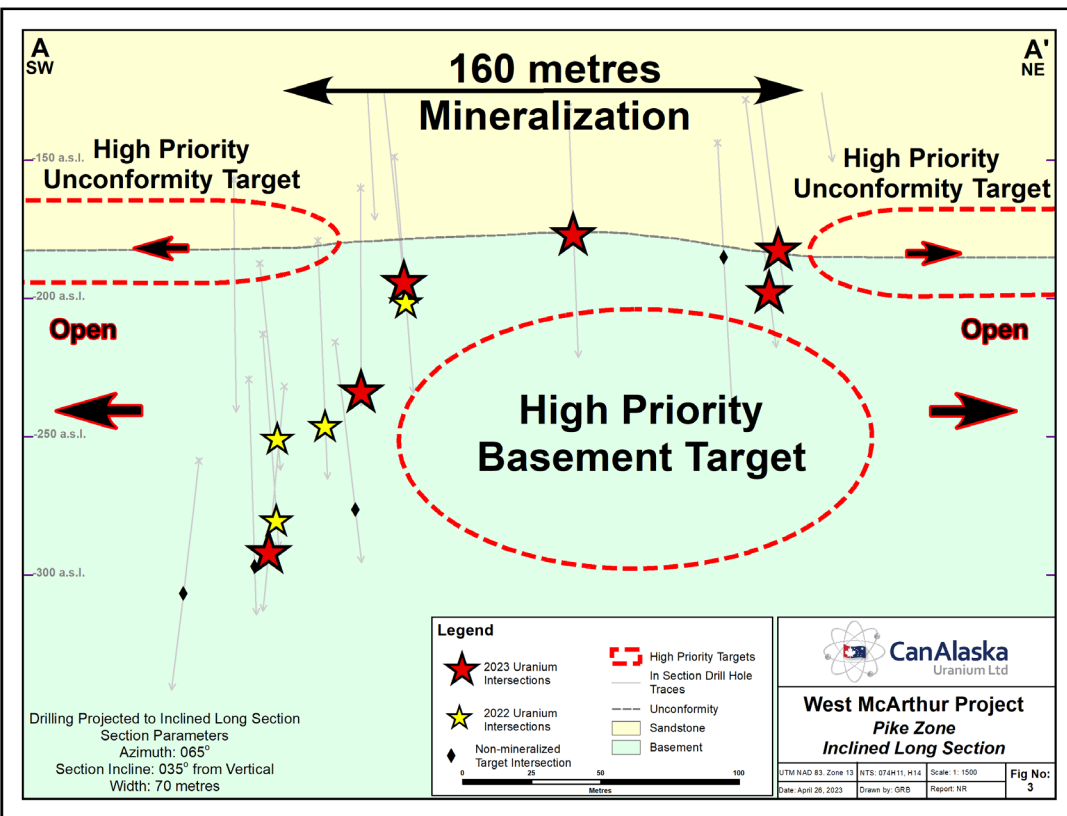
A
SW

A'
NE

160 metres
Mineralization

-150 a.s.l.
-200 a.s.l.
-250 a.s.l.
-300 a.s.l.

High Priority
Unconformity Target

High Priority
Unconformity Target

Open

Open

High Priority
Basement Target

Drilling Projected to Inclined Long Section
Section Parameters
Azimuth: 065°
Section Incline: 035° from Vertical
Width: 70 metres

Legend
2023 Uranium Intersections
2022 Uranium Intersections
Non-mineralized Target Intersection
High Priority Targets
In Section Drill Hole Traces
Unconformity
Sandstone
Basement

0 25 50 100
Metres

CanAlaska
Uranium Ltd

West McArthur Project
Pike Zone
Inclined Long Section

| UTM NAD 83, Zone 13 | NTS: 074H11, H14 | Scale: 1: 1500 | Fig No: |
|---|---|---|---|
| Date: April 26, 2023 | Drawn by: GRB | Report: NR | 3 |